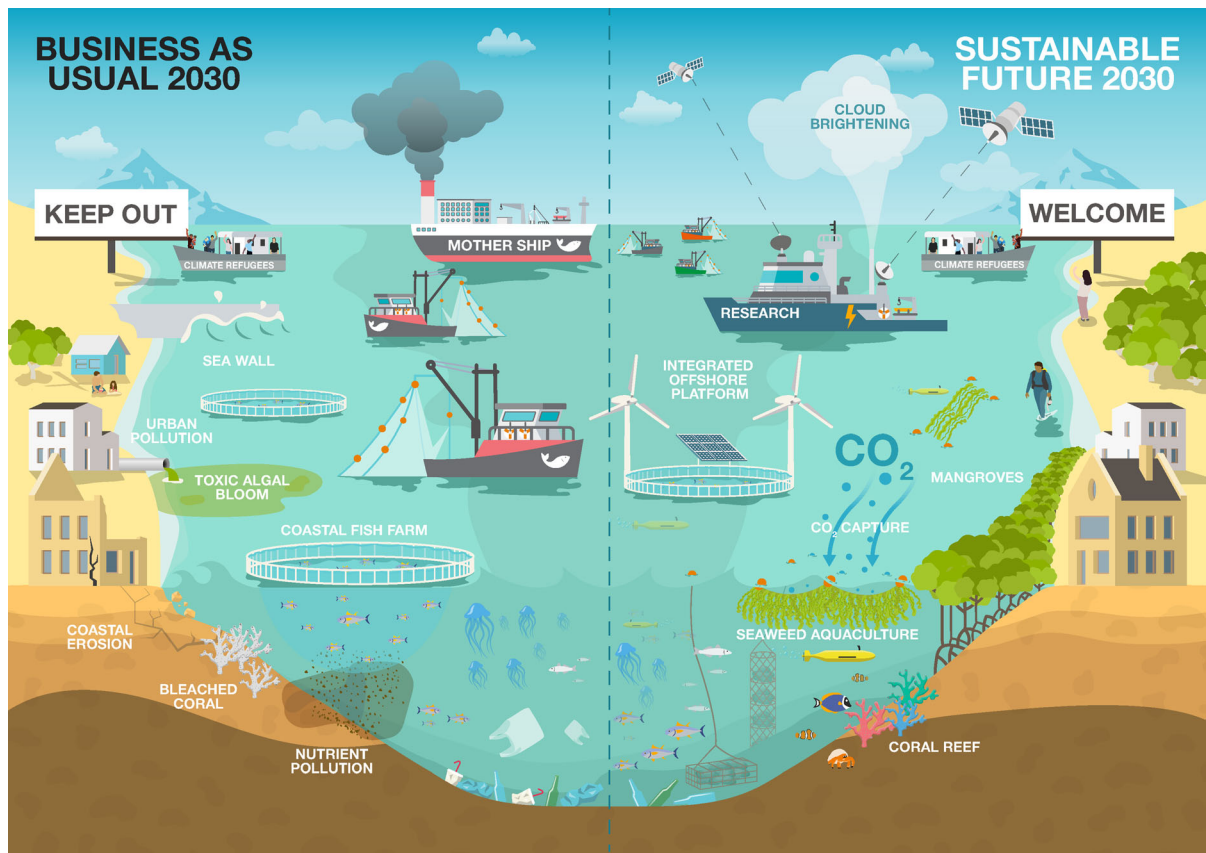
BUSINESS AS USUAL 2030

SUSTAINABLE FUTURE 2030

CLOUD BRIGHTENING

KEEP OUT

CLIMATE REFUGEES

MOTHER SHIP

WELCOME

CLIMATE REFUGEES

RESEARCH

SEA WALL

INTEGRATED OFFSHORE PLATFORM

URBAN POLLUTION

$CO_2$

MANGROVES

TOXIC ALGAL BLOOM

COASTAL FISH FARM

$CO_2$ CAPTURE

COASTAL EROSION

SEAWEED AQUACULTURE

BLEACHED CORAL

NUTRIENT POLLUTION

CORAL REEF